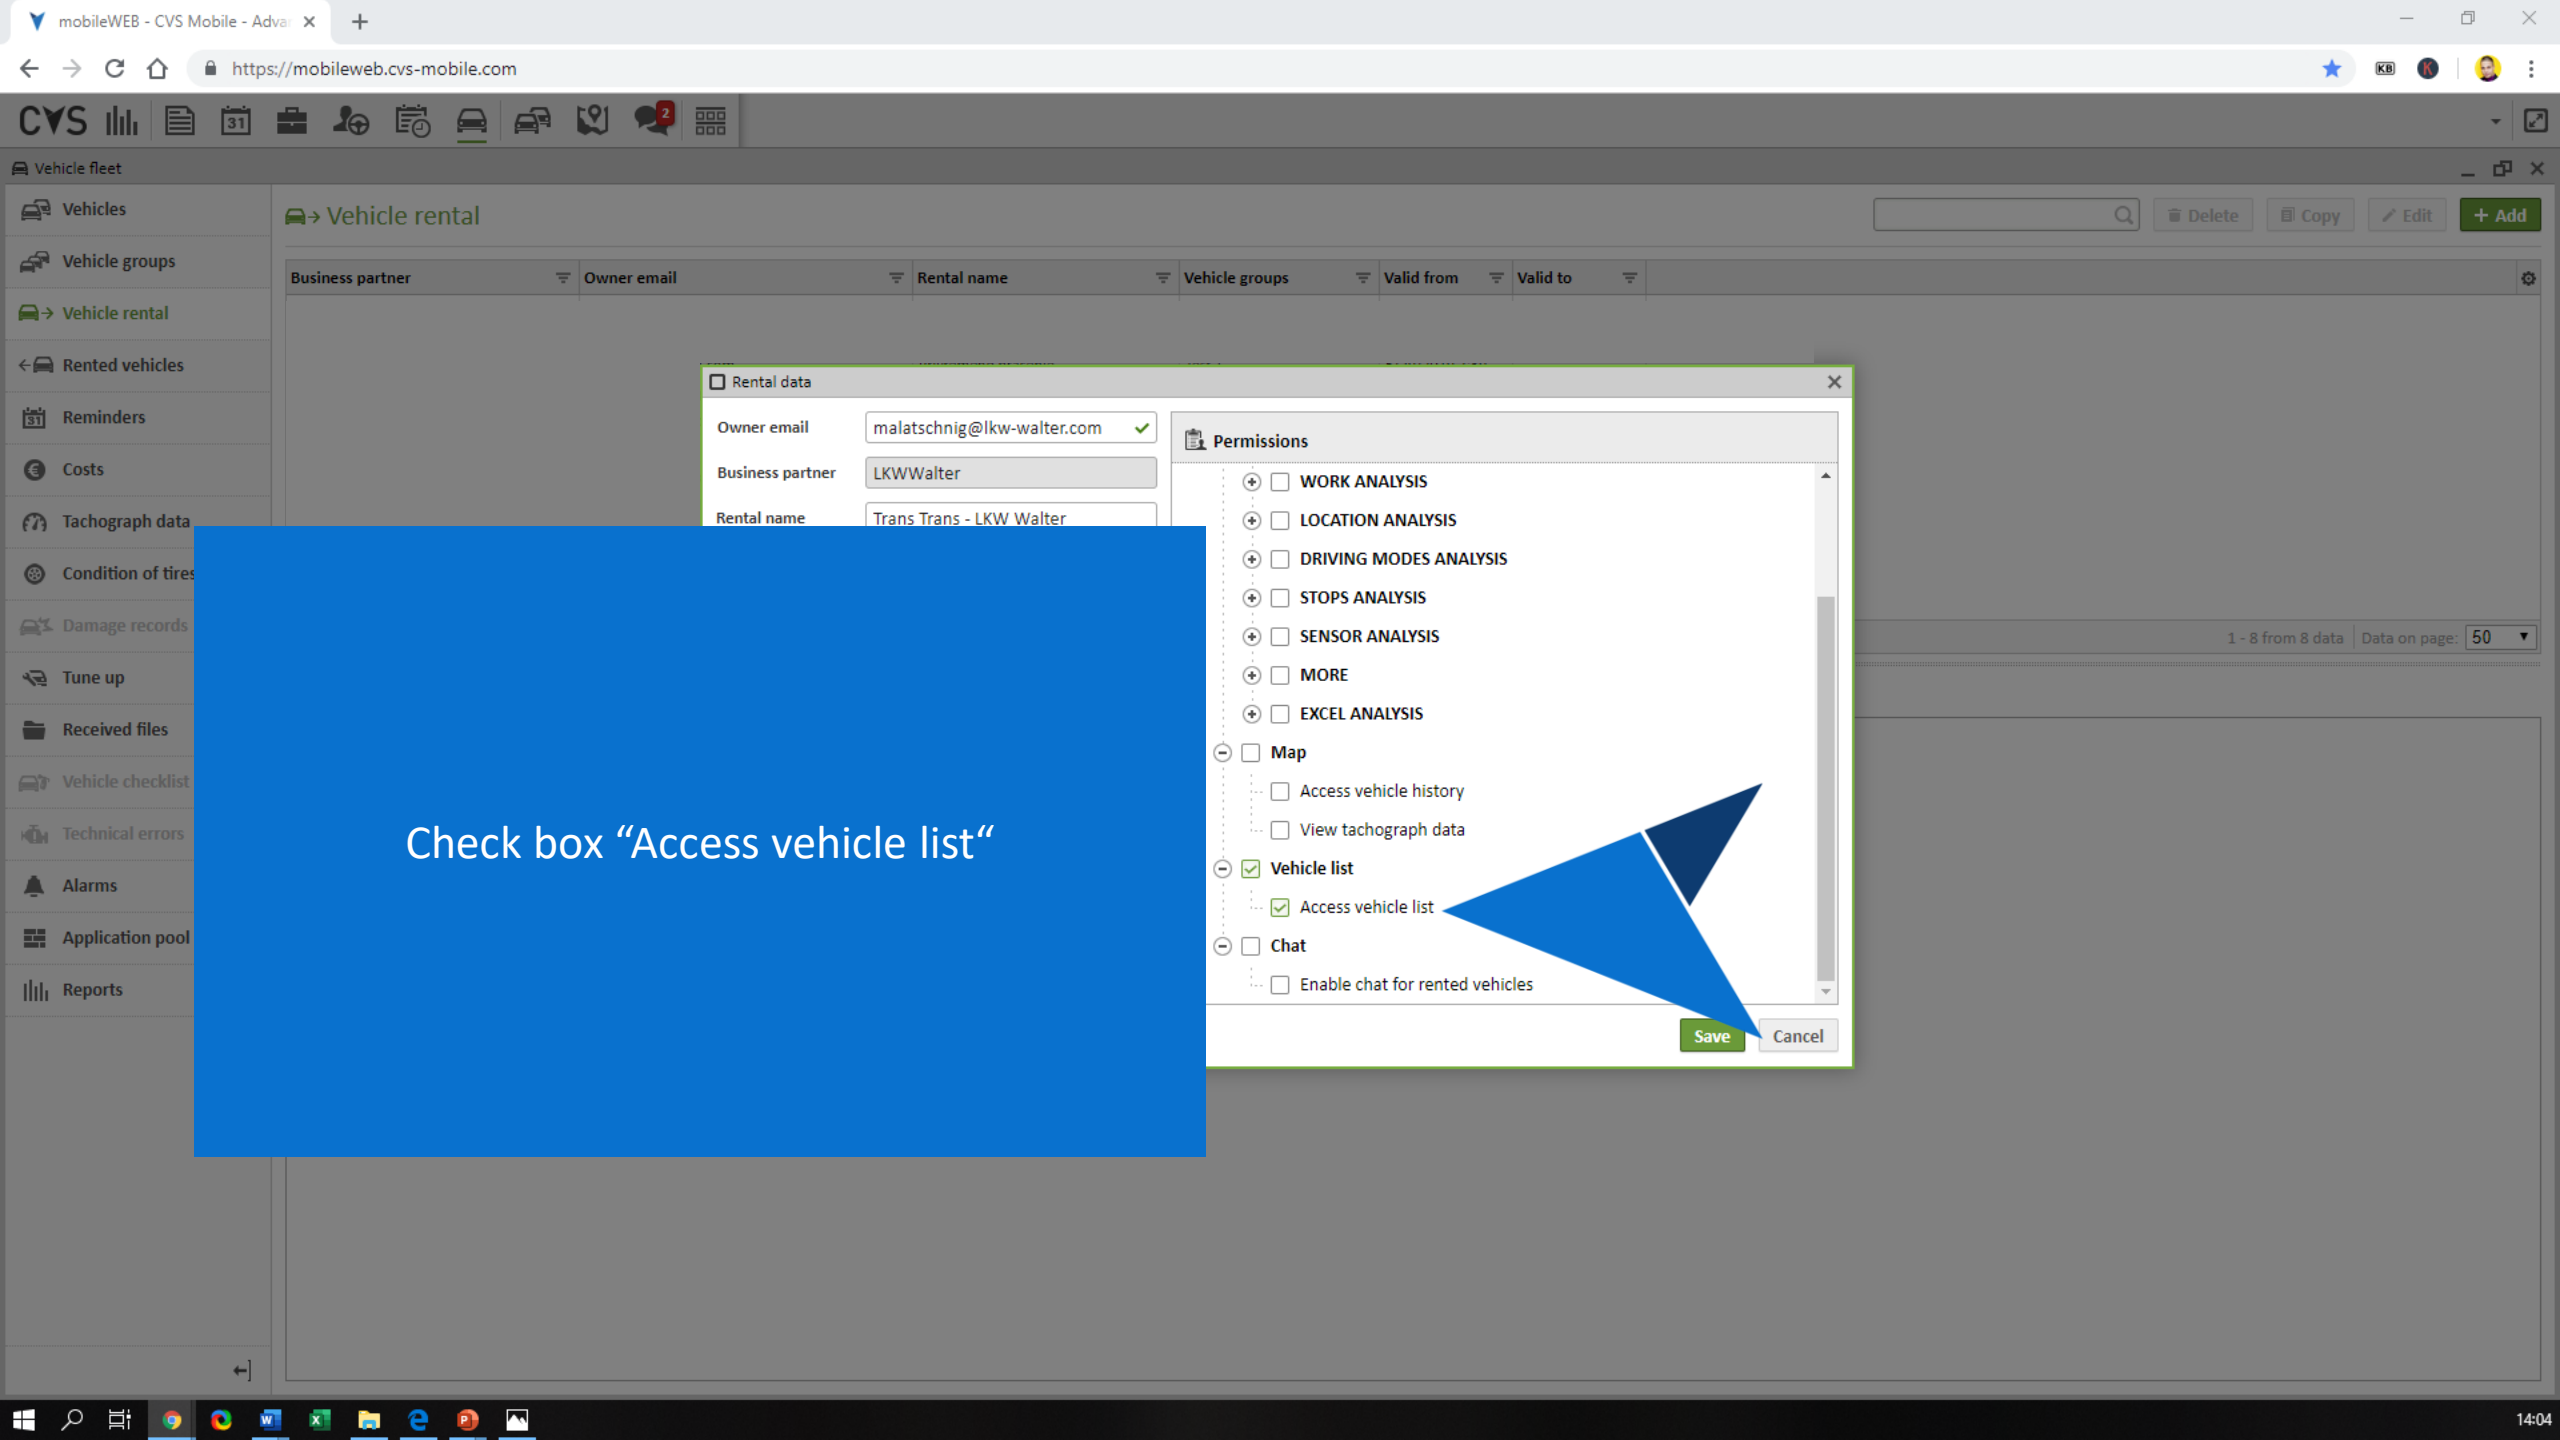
mobileWEB - CVS Mobile - Adva

https://mobileweb.cvs-mobile.com

CVS

Vehicle fleet

Vehicles
Vehicle groups
Vehicle rental
Rented vehicles
Reminders
Costs
Tachograph data
Condition of tires
Damage records
Tune up
Received files
Vehicle checklist
Technical errors
Alarms
Application pool
Reports

Vehicle rental

Delete Copy Edit + Add

| Business partner | Owner email | Rental name | Vehicle groups | Valid from | Valid to |
|---|---|---|---|---|---|

1 - 8 from 8 data Data on page: 50

Rental data

Owner email malatschnig@lkw-walter.com
Business partner LKWWalter
Rental name Trans Trans - LKW Walter

Permissions
WORK ANALYSIS
LOCATION ANALYSIS
DRIVING MODES ANALYSIS
STOPS ANALYSIS
SENSOR ANALYSIS
MORE
EXCEL ANALYSIS
Map
Access vehicle history
View tachograph data
Vehicle list
Access vehicle list
Chat
Enable chat for rented vehicles

Save Cancel

Check box “Access vehicle list“

14:04